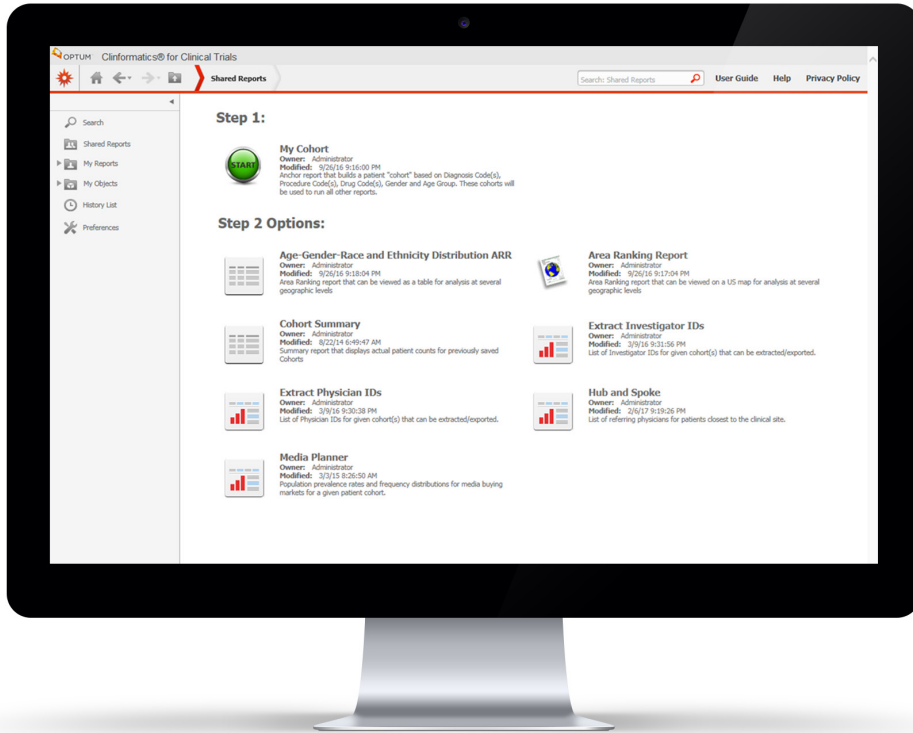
OPTUM Clinformatics® for Clinical Trials

Shared Reports

Search: Shared Reports

User Guide Help Privacy Policy

Search
Shared Reports
My Reports
My Objects
History List
Preferences

Step 1:

START

My Cohort
Owner: Administrator
Modified: 9/26/16 9:16:00 PM
Anchor report that builds a patient "cohort" based on Diagnosis Code(s), Procedure Code(s), Drug Code(s), Gender and Age Group. These cohorts will be used to run all other reports.

Step 2 Options:

Age-Gender-Race and Ethnicity Distribution ARR
Owner: Administrator
Modified: 9/26/16 9:18:04 PM
Area Ranking report that can be viewed as a table for analysis at several geographic levels

Area Ranking Report
Owner: Administrator
Modified: 9/26/16 9:17:04 PM
Area Ranking report that can be viewed on a US map for analysis at several geographic levels

Cohort Summary
Owner: Administrator
Modified: 8/22/14 6:49:47 AM
Summary report that displays actual patient counts for previously saved Cohorts

Extract Investigator IDs
Owner: Administrator
Modified: 3/9/16 9:31:56 PM
List of Investigator IDs for given cohort(s) that can be extracted/exported.

Extract Physician IDs
Owner: Administrator
Modified: 3/9/16 9:30:38 PM
List of Physician IDs for given cohort(s) that can be extracted/exported.

Hub and Spoke
Owner: Administrator
Modified: 2/6/17 9:19:26 PM
List of referring physicians for patients closest to the clinical site.

Media Planner
Owner: Administrator
Modified: 3/3/15 8:26:50 AM
Population prevalence rates and frequency distributions for media buying markets for a given patient cohort.